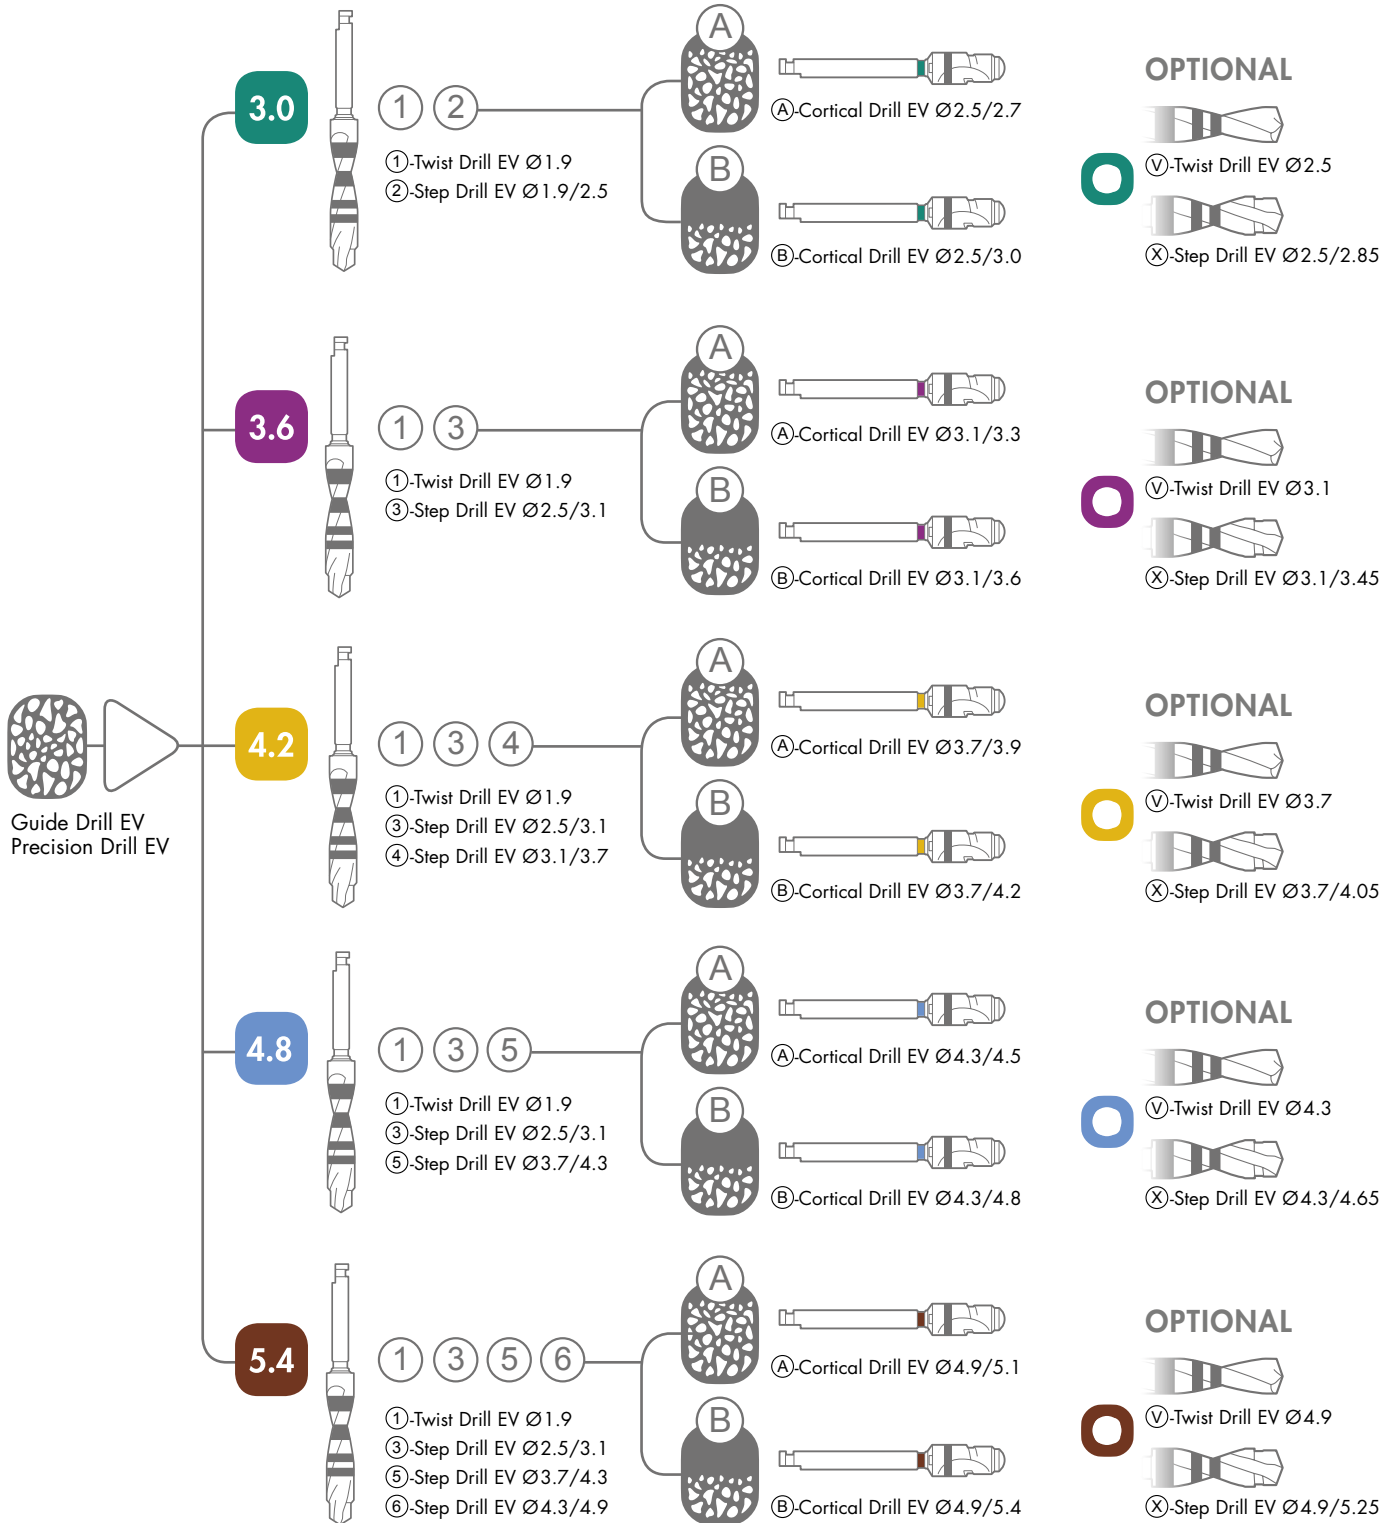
3.0

① ②

①-Twist Drill EV Ø1.9
②-Step Drill EV Ø1.9/2.5

A
Ⓐ-Cortical Drill EV Ø2.5/2.7

B
Ⓑ-Cortical Drill EV Ø2.5/3.0

OPTIONAL
Ⓥ-Twist Drill EV Ø2.5
Ⓧ-Step Drill EV Ø2.5/2.85

3.6

① ③

①-Twist Drill EV Ø1.9
③-Step Drill EV Ø2.5/3.1

A
Ⓐ-Cortical Drill EV Ø3.1/3.3

B
Ⓑ-Cortical Drill EV Ø3.1/3.6

OPTIONAL
Ⓥ-Twist Drill EV Ø3.1
Ⓧ-Step Drill EV Ø3.1/3.45

Guide Drill EV
Precision Drill EV

4.2

① ③ ④

①-Twist Drill EV Ø1.9
③-Step Drill EV Ø2.5/3.1
④-Step Drill EV Ø3.1/3.7

A
Ⓐ-Cortical Drill EV Ø3.7/3.9

B
Ⓑ-Cortical Drill EV Ø3.7/4.2

OPTIONAL
Ⓥ-Twist Drill EV Ø3.7
Ⓧ-Step Drill EV Ø3.7/4.05

4.8

① ③ ⑤

①-Twist Drill EV Ø1.9
③-Step Drill EV Ø2.5/3.1
⑤-Step Drill EV Ø3.7/4.3

A
Ⓐ-Cortical Drill EV Ø4.3/4.5

B
Ⓑ-Cortical Drill EV Ø4.3/4.8

OPTIONAL
Ⓥ-Twist Drill EV Ø4.3
Ⓧ-Step Drill EV Ø4.3/4.65

5.4

① ③ ⑤ ⑥

①-Twist Drill EV Ø1.9
③-Step Drill EV Ø2.5/3.1
⑤-Step Drill EV Ø3.7/4.3
⑥-Step Drill EV Ø4.3/4.9

A
Ⓐ-Cortical Drill EV Ø4.9/5.1

B
Ⓑ-Cortical Drill EV Ø4.9/5.4

OPTIONAL
Ⓥ-Twist Drill EV Ø4.9
Ⓧ-Step Drill EV Ø4.9/5.25